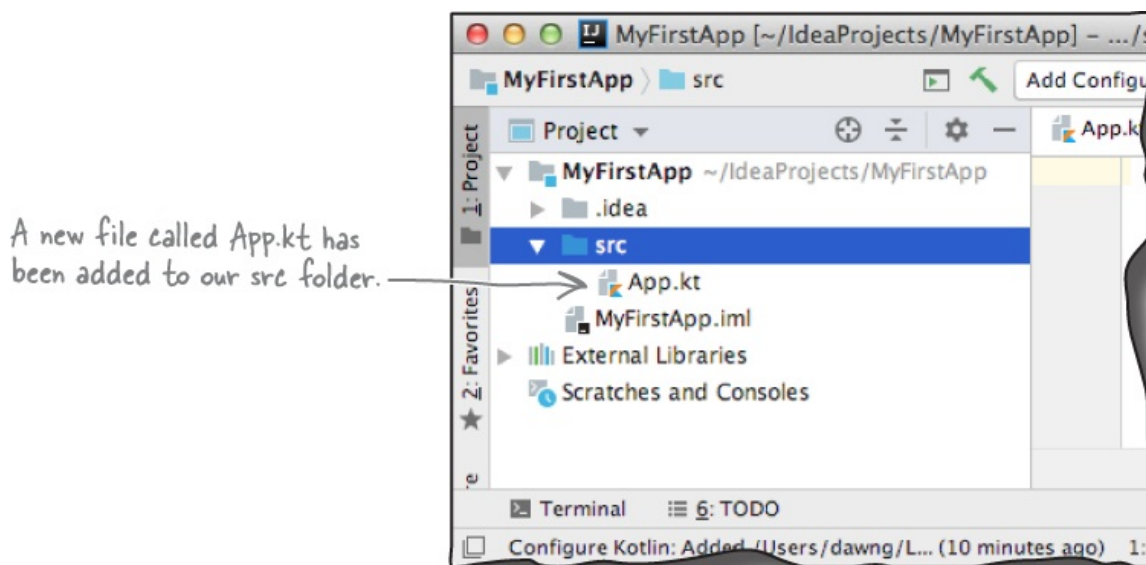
A new file called App.kt has been added to our src folder.

MyFirstApp [~/IdeaProjects/MyFirstApp] – .../s

MyFirstApp 〉 src

Add Configu

1: Project

Project

App.k

MyFirstApp ~/IdeaProjects/MyFirstApp

.idea

src

App.kt

MyFirstApp.iml

2: Favorites

External Libraries

Scratches and Consoles

Terminal

6: TODO

Configure Kotlin: Added /Users/dawng/L... (10 minutes ago) 1: